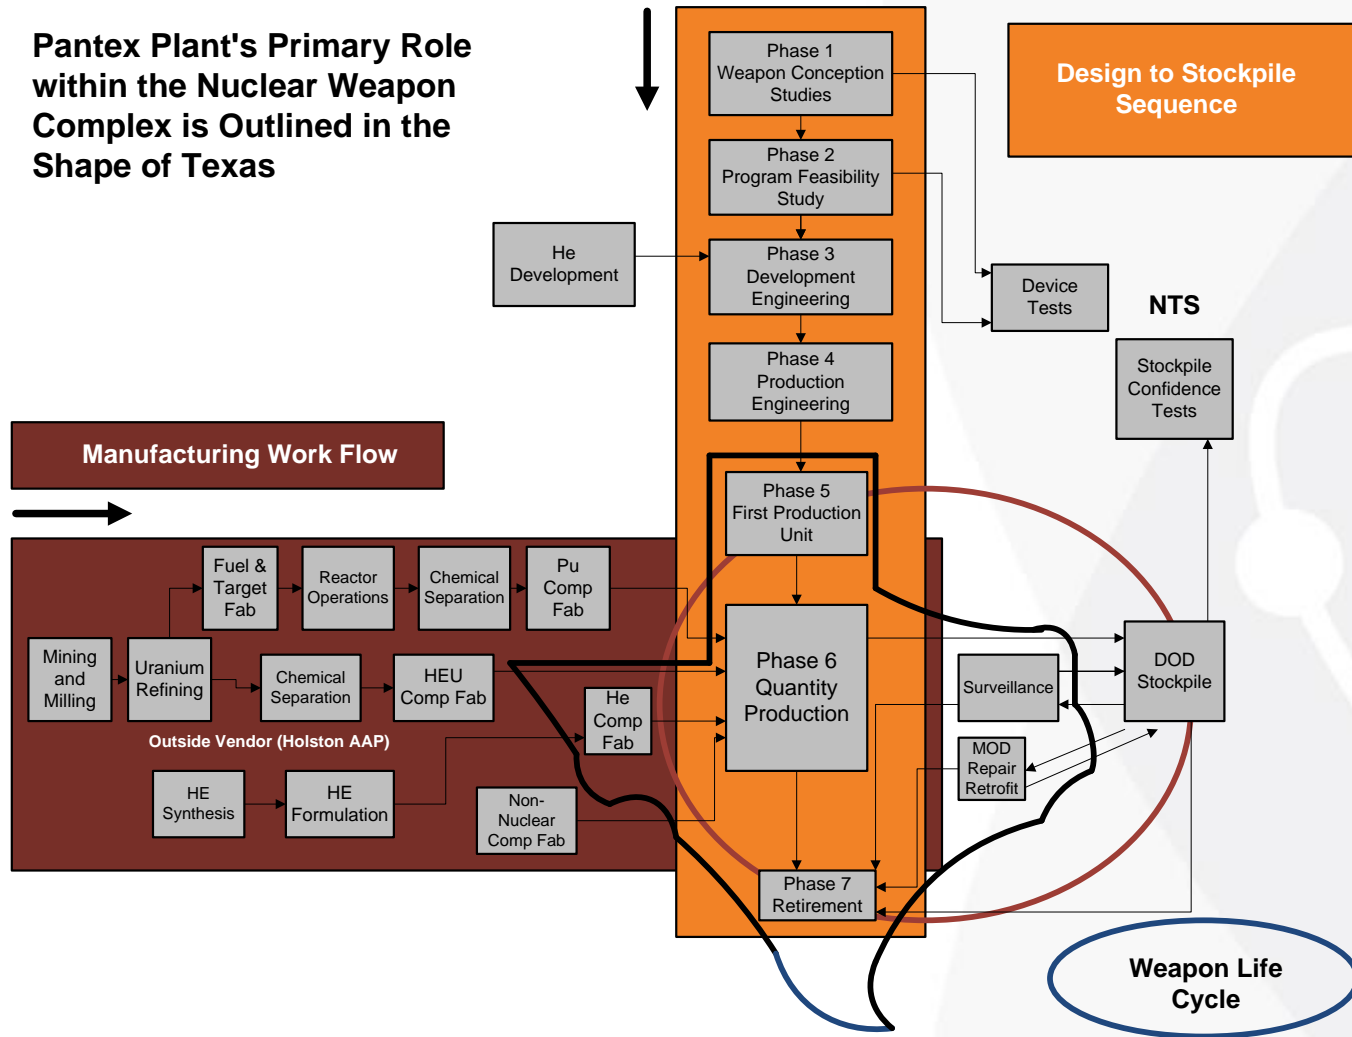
Pantex Plant's Primary Role within the Nuclear Weapon Complex is Outlined in the Shape of Texas

Phase 1
Weapon Conception Studies

Phase 2
Program Feasibility Study

Phase 3
Development Engineering

Phase 4
Production Engineering

Phase 5
First Production Unit

Phase 6
Quantity Production

Phase 7
Retirement

Design to Stockpile Sequence

He Development

Device Tests

NTS

Stockpile Confidence Tests

Manufacturing Work Flow

Mining and Milling

Uranium Refining

Fuel & Target Fab

Reactor Operations

Chemical Separation

Pu Comp Fab

Chemical Separation

HEU Comp Fab

He Comp Fab

Outside Vendor (Holston AAP)

HE Synthesis

HE Formulation

Non-Nuclear Comp Fab

Surveillance

DOD Stockpile

MOD Repair Retrofit

Weapon Life Cycle